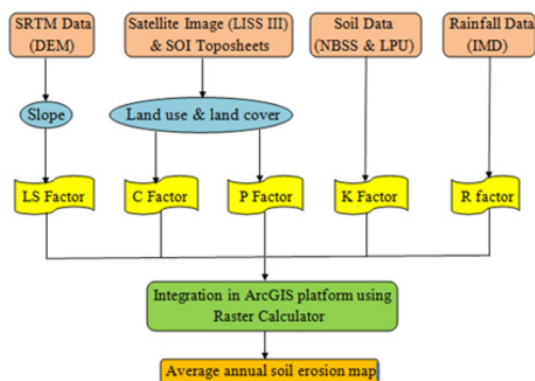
SRTM Data (DEM)

Satellite Image (LISS III) & SOI Toposheets

Soil Data (NBSS & LPU)

Rainfall Data (IMD)

Slope

Land use & land cover

LS Factor

C Factor

P Factor

K Factor

R factor

Integration in ArcGIS platform using Raster Calculator

Average annual soil erosion map